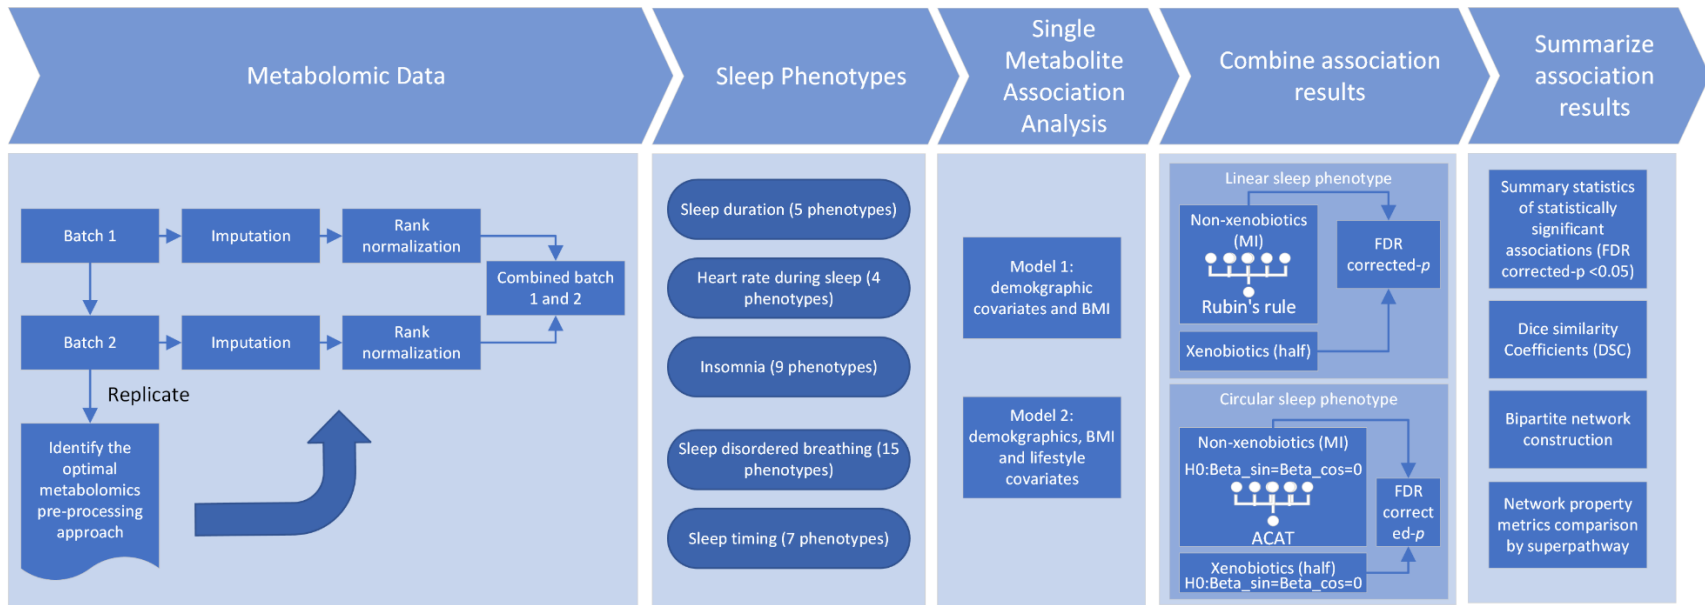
Metabolomic Data

Sleep Phenotypes

Single Metabolite Association Analysis

Combine association results

Summarize association results

Batch 1

Imputation

Rank normalization

Combined batch 1 and 2

Batch 2

Imputation

Rank normalization

Replicate

Identify the optimal metabolomics pre-processing approach

Sleep duration (5 phenotypes)

Heart rate during sleep (4 phenotypes)

Insomnia (9 phenotypes)

Sleep disordered breathing (15 phenotypes)

Sleep timing (7 phenotypes)

Model 1: demokgraphic covariates and BMI

Model 2: demokgraphics, BMI and lifestyle covariates

Linear sleep phenotype

Non-xenobiotics (MI)

Rubin's rule

FDR corrected-$p$

Xenobiotics (half)

Circular sleep phenotype

Non-xenobiotics (MI)

H0:Beta_sin=Beta_cos=0

ACAT

FDR corrected-$p$

Xenobiotics (half)

H0:Beta_sin=Beta_cos=0

Summary statistics of statistically significant associations (FDR corrected-p <0.05)

Dice similarity Coefficients (DSC)

Bipartite network construction

Network property metrics comparison by superpathway